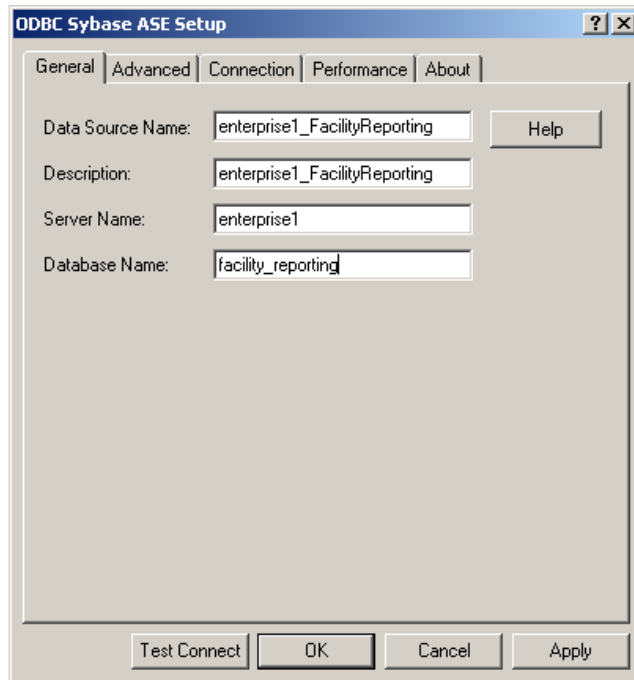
ODBC Sybase ASE Setup
? X
General | Advanced | Connection | Performance | About

Data Source Name: enterprise1_FacilityReporting
Help
Description: enterprise1_FacilityReporting
Server Name: enterprise1
Database Name: facility_reporting

Test Connect
OK
Cancel
Apply